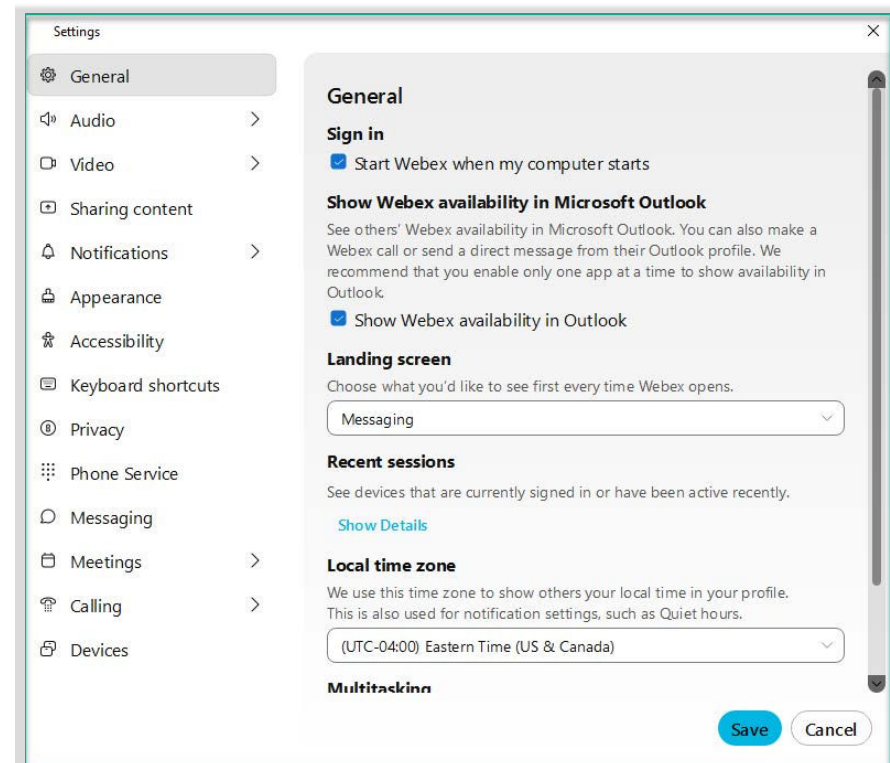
Settings

×

General

Audio

Video

Sharing content

Notifications

Appearance

Accessibility

Keyboard shortcuts

Privacy

Phone Service

Messaging

Meetings

Calling

Devices

General

Sign in

Start Webex when my computer starts

Show Webex availability in Microsoft Outlook

See others' Webex availability in Microsoft Outlook. You can also make a Webex call or send a direct message from their Outlook profile. We recommend that you enable only one app at a time to show availability in Outlook.

Show Webex availability in Outlook

Landing screen

Choose what you'd like to see first every time Webex opens.

Messaging

Recent sessions

See devices that are currently signed in or have been active recently.

Show Details

Local time zone

We use this time zone to show others your local time in your profile. This is also used for notification settings, such as Quiet hours.

(UTC-04:00) Eastern Time (US & Canada)

Multitasking

Save

Cancel